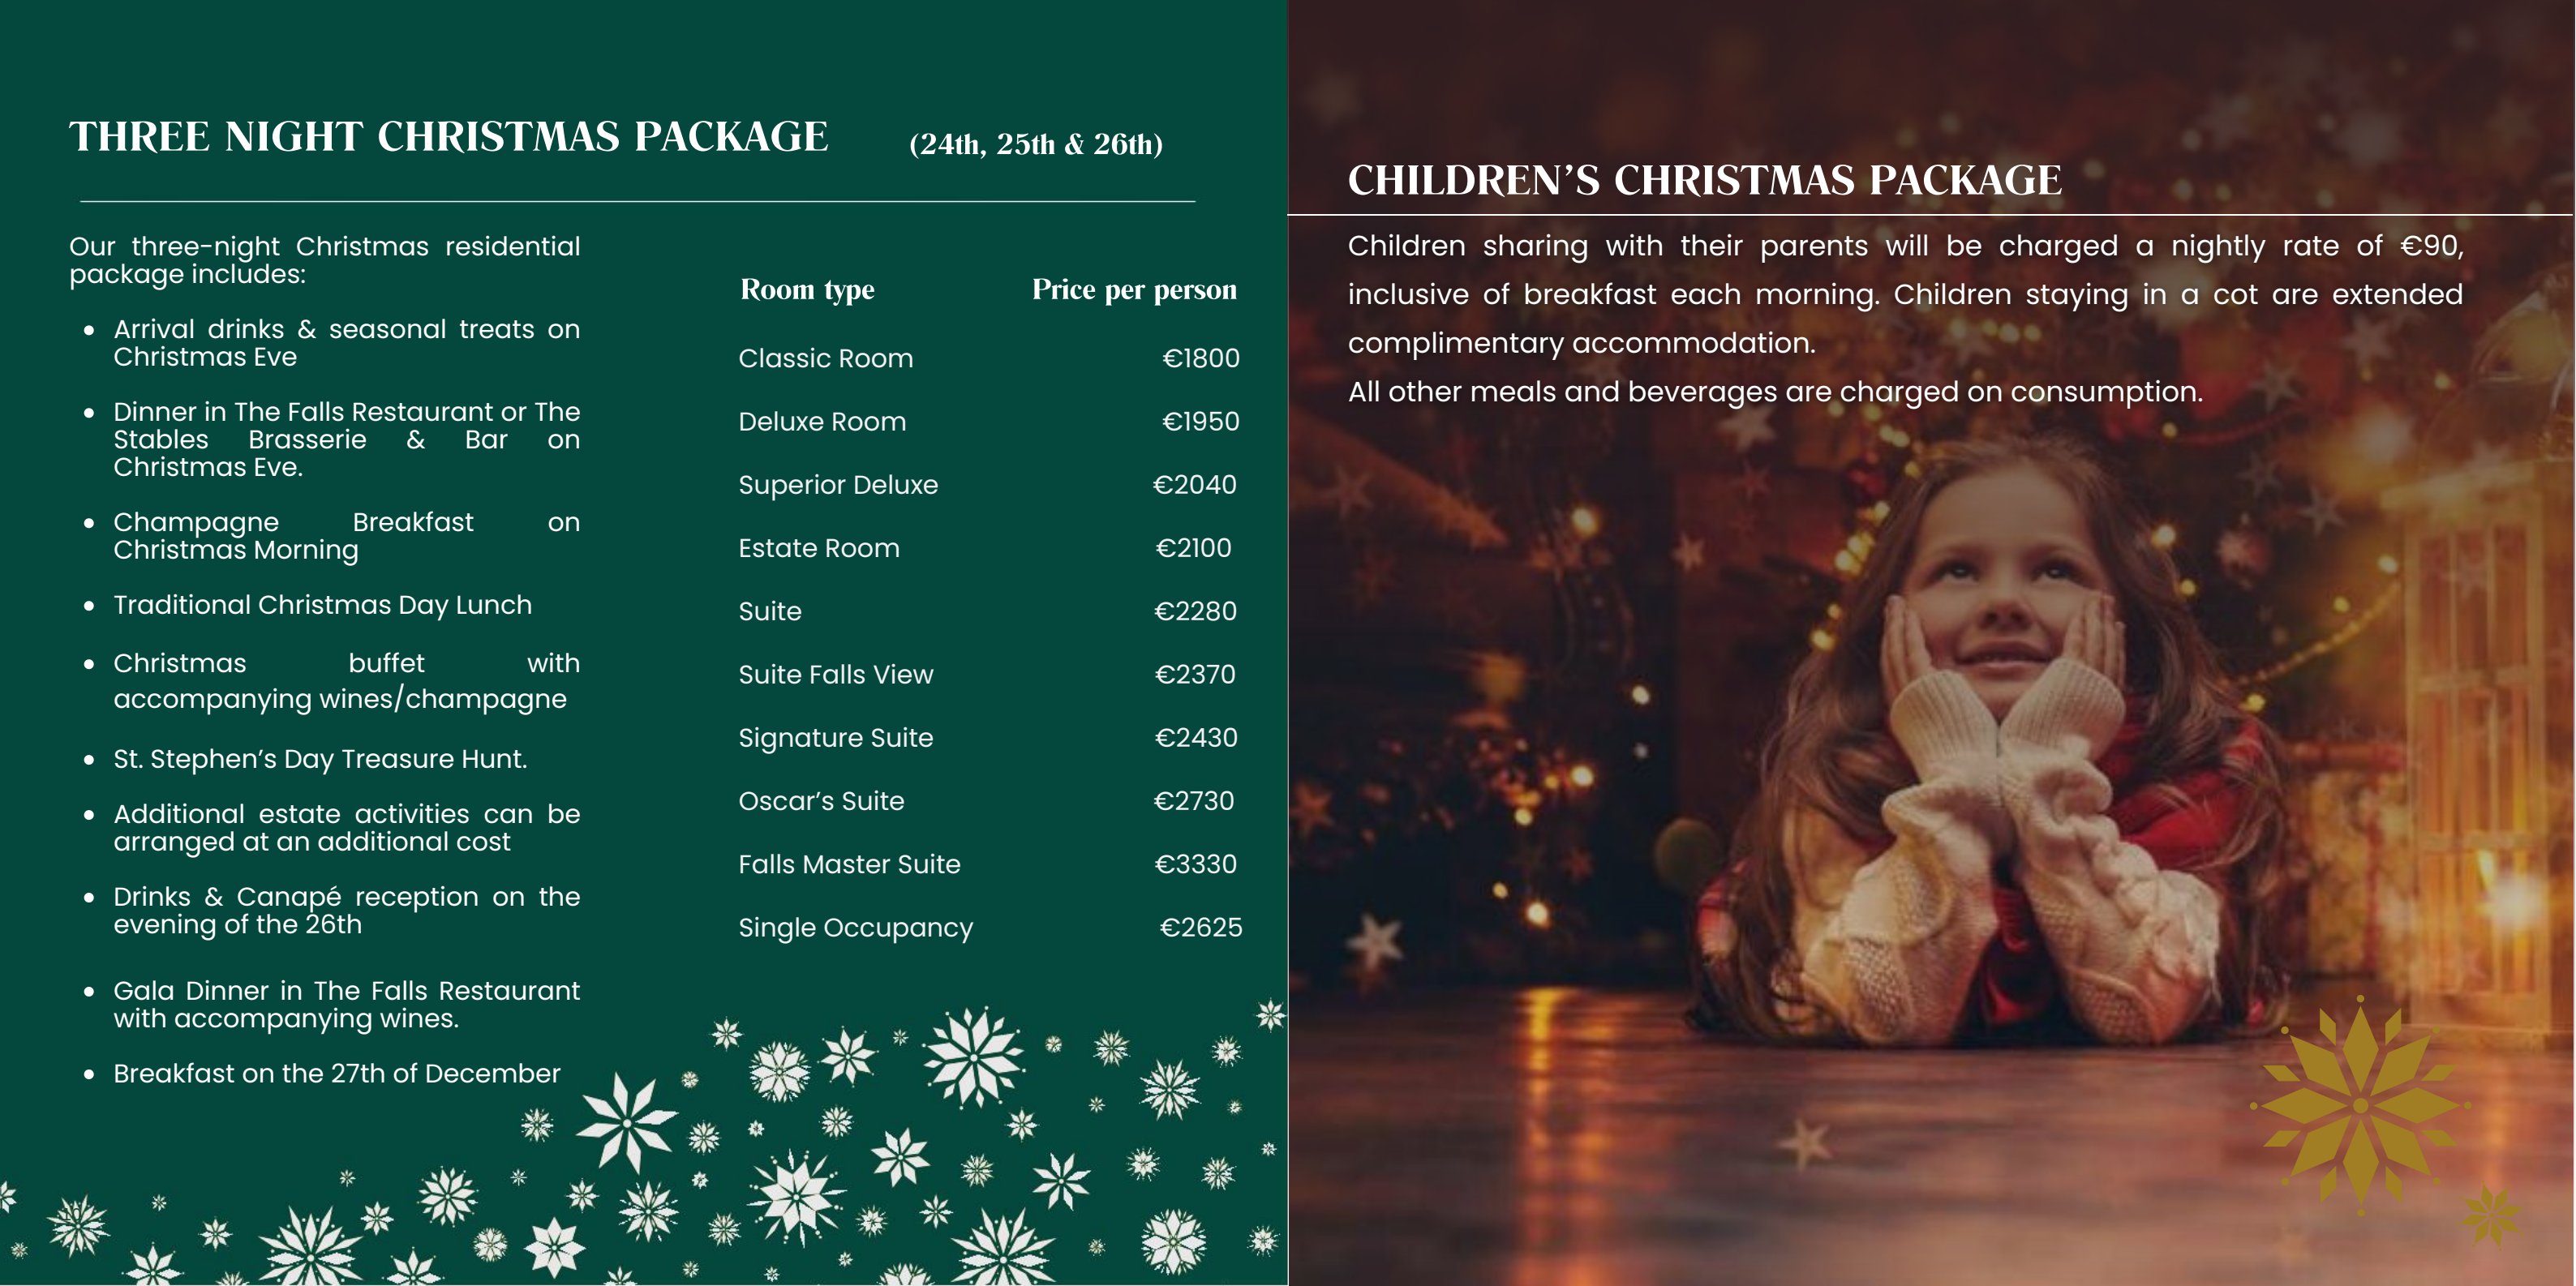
THREE NIGHT CHRISTMAS PACKAGE (24th, 25th & 26th)

Our three-night Christmas residential package includes:

- Arrival drinks & seasonal treats on Christmas Eve
- Dinner in The Falls Restaurant or The Stables Brasserie & Bar on Christmas Eve.
- Champagne Breakfast on Christmas Morning
- Traditional Christmas Day Lunch
- Christmas buffet with accompanying wines/champagne
- St. Stephen's Day Treasure Hunt.
- Additional estate activities can be arranged at an additional cost
- Drinks & Canapé reception on the evening of the 26th
- Gala Dinner in The Falls Restaurant with accompanying wines.
- Breakfast on the 27th of December

| Room type | Price per person |
|---|---|
| Classic Room | €1800 |
| Deluxe Room | €1950 |
| Superior Deluxe | €2040 |
| Estate Room | €2100 |
| Suite | €2280 |
| Suite Falls View | €2370 |
| Signature Suite | €2430 |
| Oscar's Suite | €2730 |
| Falls Master Suite | €3330 |
| Single Occupancy | €2625 |

CHILDREN'S CHRISTMAS PACKAGE

Children sharing with their parents will be charged a nightly rate of €90, inclusive of breakfast each morning. Children staying in a cot are extended complimentary accommodation.
All other meals and beverages are charged on consumption.